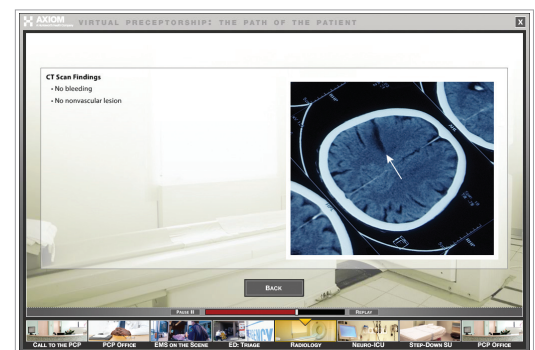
AXIOM

VIRTUAL PRECEPTORSHIP: THE PATH OF THE PATIENT

X

CT Scan Findings
• No bleeding
• No nonvascular lesion

BACK

PAUSE II

REPLAY

CALL TO THE PCP

PCP OFFICE

EMS ON THE SCENE

ED: TRIAGE

RADIOLOGY

NEURO-ICU

STEP-DOWN SU

PCP OFFICE